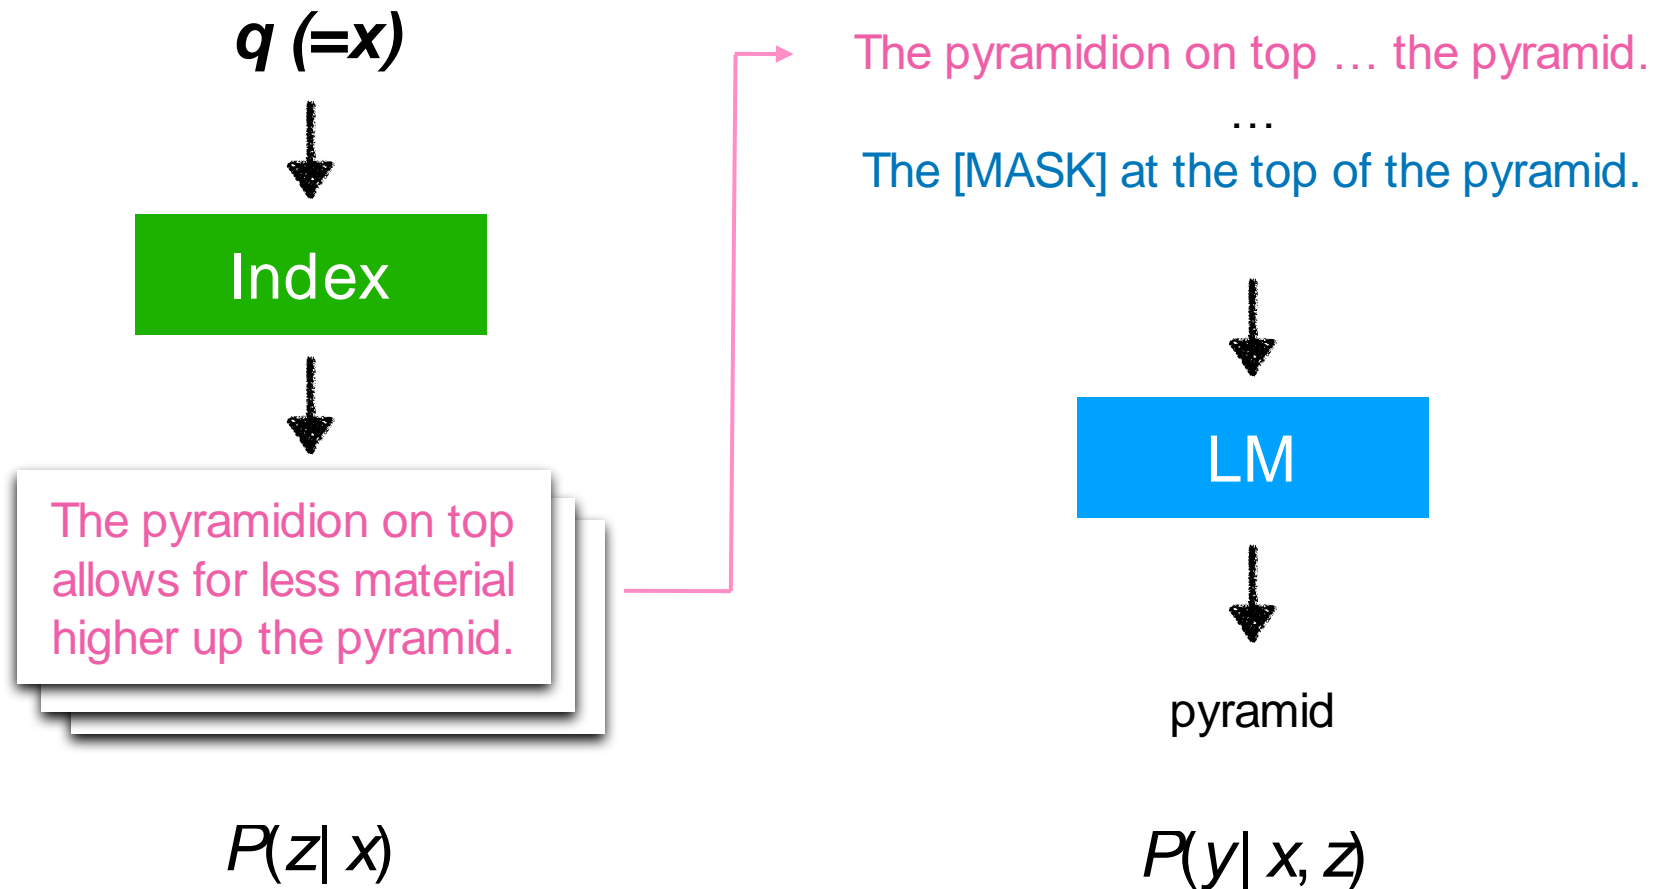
$q$ (=$x$)

Index

The pyramidion on top allows for less material higher up the pyramid.

$P(z|x)$

The pyramidion on top … the pyramid.

…

The [MASK] at the top of the pyramid.

LM

pyramid

$P(y|x,z)$